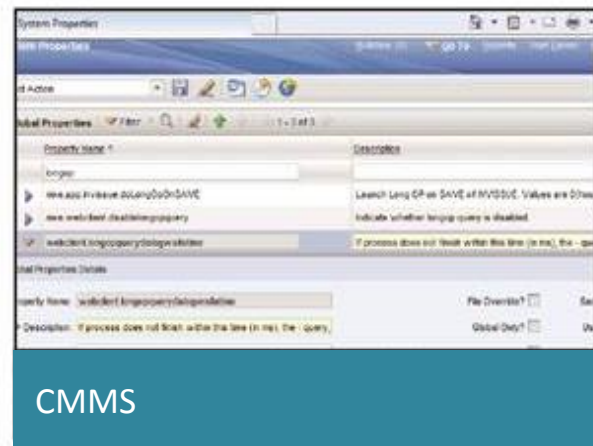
System Properties

Properties

Go To

ct Action

obal Properties Filter 1 - 3 of 3

Property Name

Description

longop

mxe.app.invissue.doLongOpOnSAVE

Launch Long OP on SAVE of INVISSUE. Values are 0(false)

mxe.webclient.disablelongopquery

Indicate whether longop query is disabled.

webclient.longopquerydialogwaittime

If process does not finish within this time (in ms), the - query

obal Properties Details

operty Name: webclient.longopquerydialogwaittime

File Override?

Description: If process does not finish within this time (in ms), the - query

Global Only?

CMMS